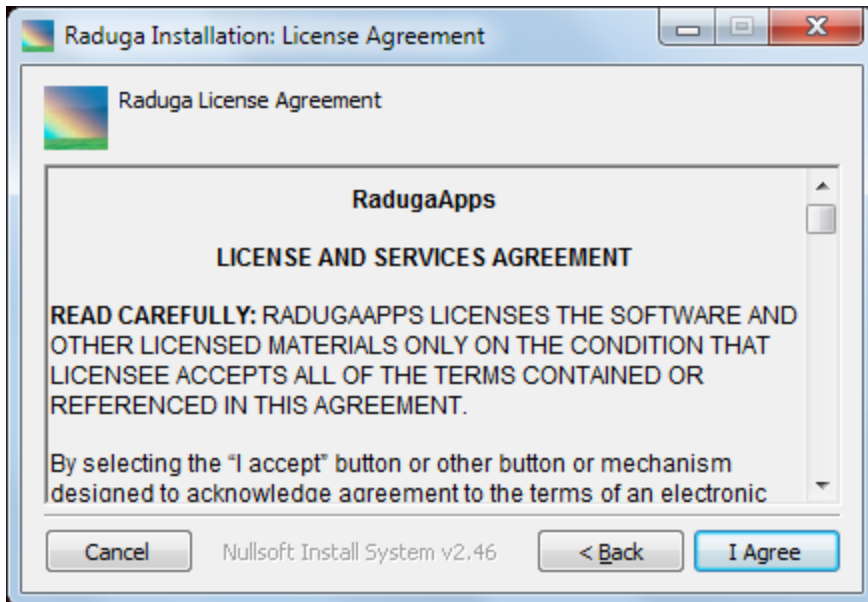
Raduga Installation: License Agreement

Raduga License Agreement

RadugaApps

LICENSE AND SERVICES AGREEMENT

READ CAREFULLY: RADUGAAPPS LICENSES THE SOFTWARE AND OTHER LICENSED MATERIALS ONLY ON THE CONDITION THAT LICENSEE ACCEPTS ALL OF THE TERMS CONTAINED OR REFERENCED IN THIS AGREEMENT.

By selecting the "I accept" button or other button or mechanism designed to acknowledge agreement to the terms of an electronic

Cancel Nullsoft Install System v2.46 < Back I Agree